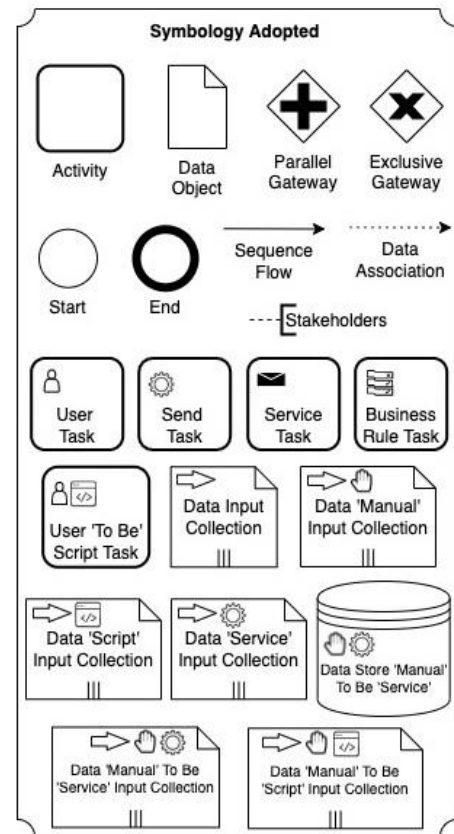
Symbology Adopted

Activity

Data Object

Parallel Gateway

Exclusive Gateway

Start

End

Sequence Flow

Data Association

Stakeholders

User Task

Send Task

Service Task

Business Rule Task

User 'To Be' Script Task

Data Input Collection

Data 'Manual' Input Collection

Data 'Script' Input Collection

Data 'Service' Input Collection

Data Store 'Manual' To Be 'Service'

Data 'Manual' To Be 'Service' Input Collection

Data 'Manual' To Be 'Script' Input Collection